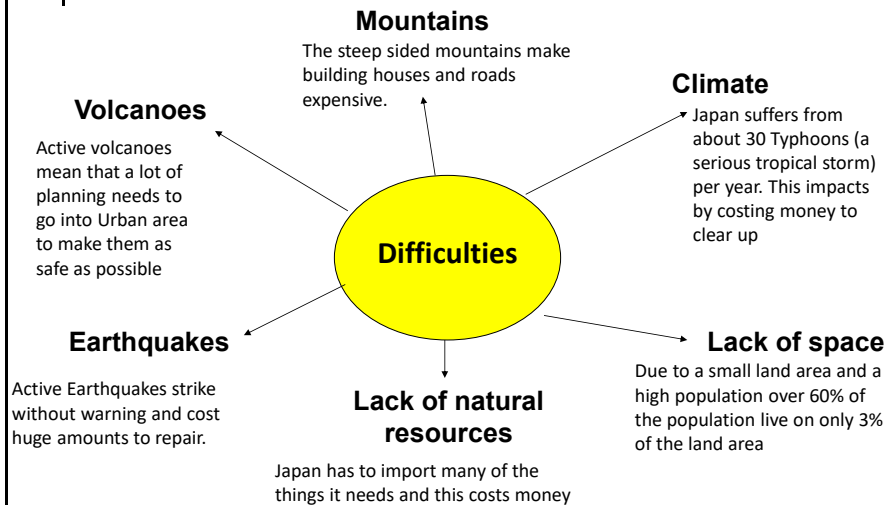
Mountains

The steep sided mountains make building houses and roads expensive.

Climate

Japan suffers from about 30 Typhoons (a serious tropical storm) per year. This impacts by costing money to clear up

Volcanoes

Active volcanoes mean that a lot of planning needs to go into Urban area to make them as safe as possible

Difficulties

Earthquakes

Active Earthquakes strike without warning and cost huge amounts to repair.

Lack of natural resources

Japan has to import many of the things it needs and this costs money

Lack of space

Due to a small land area and a high population over 60% of the population live on only 3% of the land area